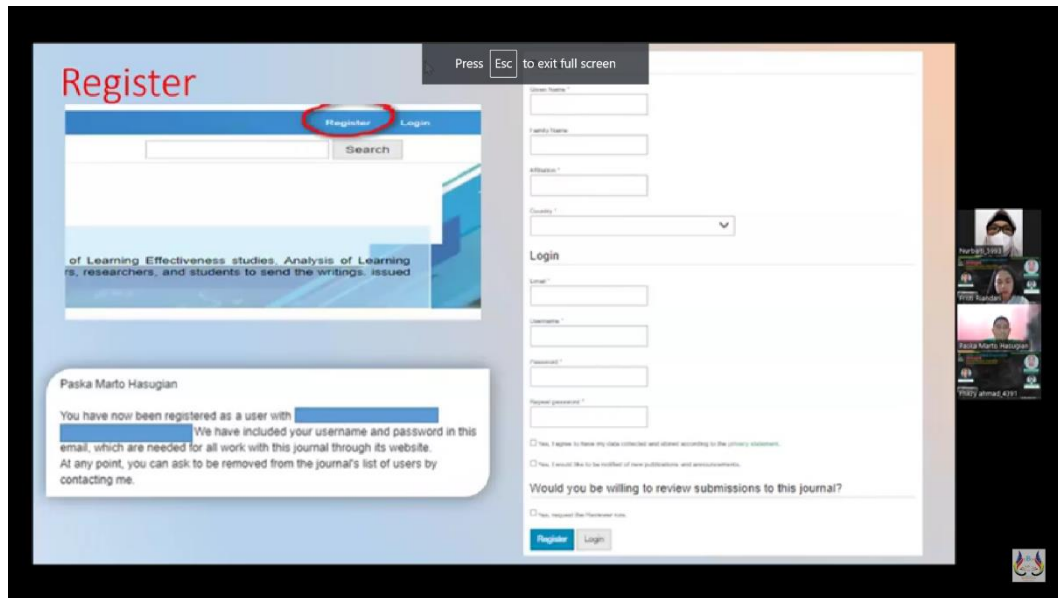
Press Esc to exit full screen

Register

Register Login

Search

of Learning Effectiveness studies, Analysis of Learning
rs, researchers, and students to send the writings, issued

Paska Marto Hasugian

You have now been registered as a user with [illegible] We have included your username and password in this email, which are needed for all work with this journal through its website.
At any point, you can ask to be removed from the journal's list of users by contacting me.

Given Name *

Family Name

Affiliation *

Country *

Login

Email *

Username *

Password *

Repeat password *

Yes, I agree to have my data collected and stored according to the privacy statement.

Yes, I would like to be notified of new publications and announcements.

Would you be willing to review submissions to this journal?

Yes, request the Reviewer role.

Register Login

Nurbaiti_1993

Friti Ruandani

Paska Marto Hasugian

Fitry ahmad_4391